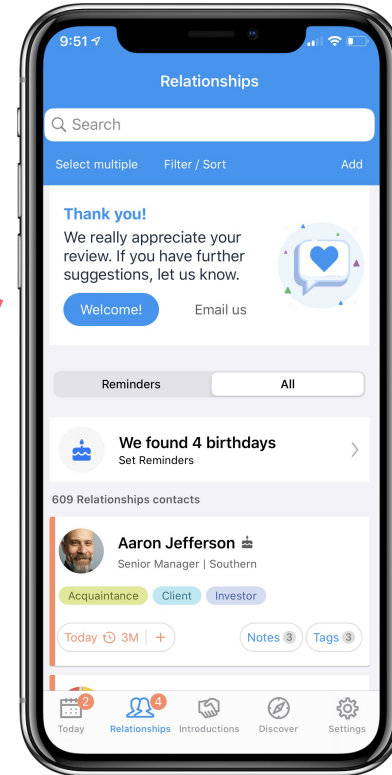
9:51

Relationships

Search

Select multiple Filter / Sort Add

Thank you!
We really appreciate your review. If you have further suggestions, let us know.

Welcome! Email us

Reminders All

We found 4 birthdays
Set Reminders

609 Relationships contacts

Aaron Jefferson
Senior Manager | Southern

Acquaintance Client Investor

Today 3M + Notes 3 Tags 3

2 Today 4 Relationships Introductions Discover Settings